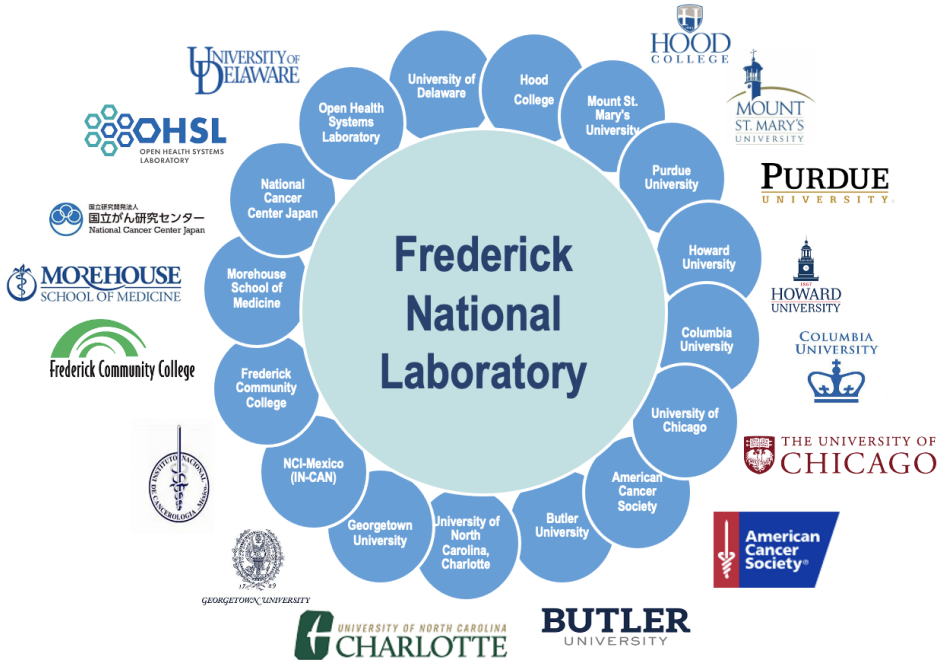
Frederick National Laboratory

University of Delaware

Hood College

Mount St. Mary's University

Purdue University

Howard University

Columbia University

University of Chicago

American Cancer Society

Butler University

University of North Carolina, Charlotte

Georgetown University

NCI-Mexico (IN-CAN)

Frederick Community College

Morehouse School of Medicine

National Cancer Center Japan

Open Health Systems Laboratory

UNIVERSITY OF DELAWARE

OHSL OPEN HEALTH SYSTEMS LABORATORY

国立研究開発法人 国立がん研究センター National Cancer Center Japan

MOREHOUSE SCHOOL OF MEDICINE

Frederick Community College

INSTITUTO NACIONAL DE CANCEROLOGIA MEXICO

GEORGETOWN UNIVERSITY

UNIVERSITY OF NORTH CAROLINA CHARLOTTE

BUTLER UNIVERSITY

American Cancer Society®

THE UNIVERSITY OF CHICAGO

COLUMBIA UNIVERSITY

1867 HOWARD UNIVERSITY

PURDUE UNIVERSITY

MOUNT ST. MARY'S UNIVERSITY

HOOD COLLEGE